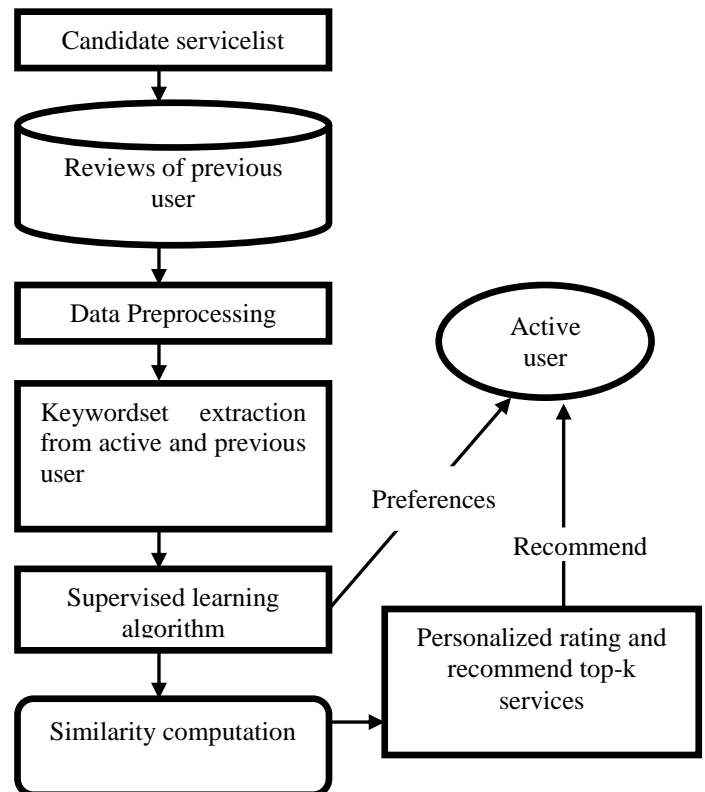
Candidate servicelist

Reviews of previous user

Data Preprocessing

Active user

Keywordset extraction from active and previous user

Preferences

Recommend

Supervised learning algorithm

Personalized rating and recommend top-k services

Similarity computation